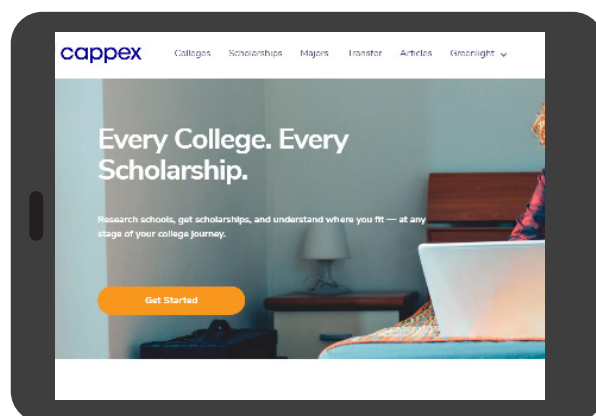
cappex Colleges Scholarships Majors Transfer Articles Greenlight

Every College. Every Scholarship.

Research schools, get scholarships, and understand where you fit — at any stage of your college journey.

Get Started